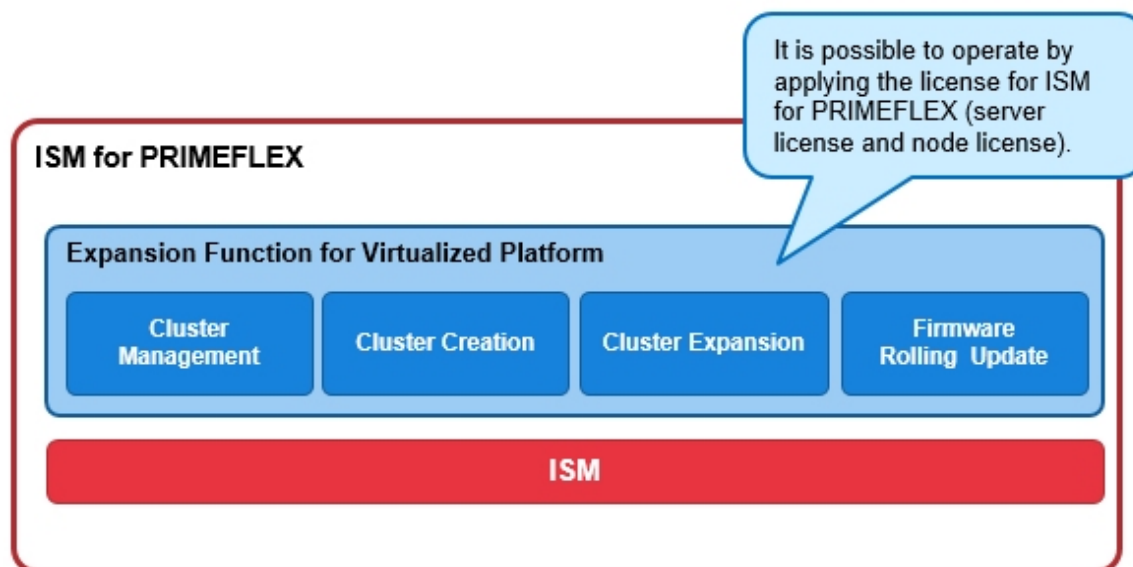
It is possible to operate by applying the license for ISM for PRIMEFLEX (server license and node license).

ISM for PRIMEFLEX

Expansion Function for Virtualized Platform

Cluster Management

Cluster Creation

Cluster Expansion

Firmware Rolling Update

ISM